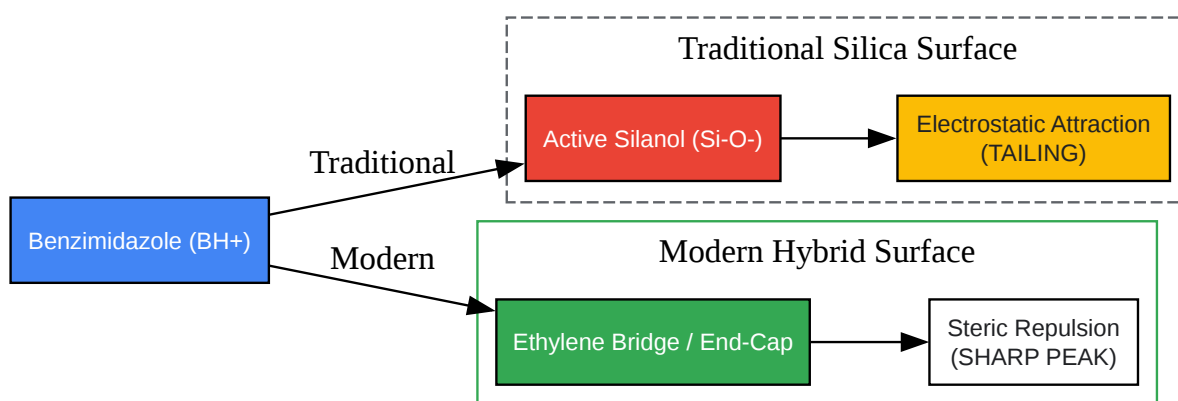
Traditional Silica Surface

Active Silanol (Si-O-)

Electrostatic Attraction (TAILING)

Traditional

Benzimidazole (BH+)

Modern

Modern Hybrid Surface

Ethylene Bridge / End-Cap

Steric Repulsion (SHARP PEAK)